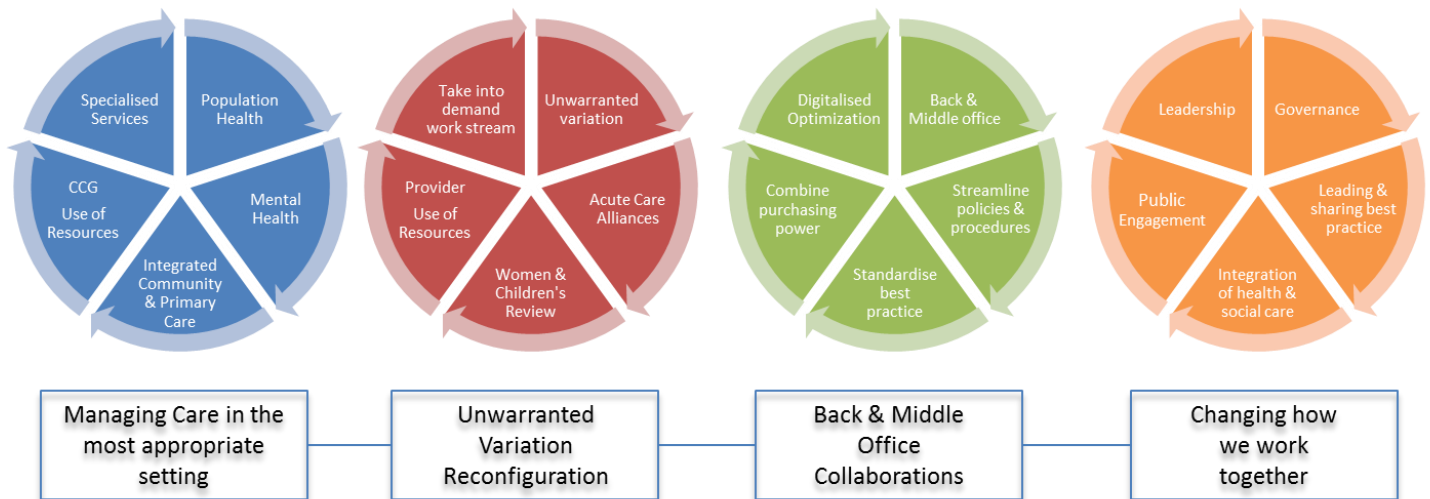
Specialised Services

Population Health

Mental Health

Integrated Community & Primary Care

CCG Use of Resources

Take into demand work stream

Unwarranted variation

Acute Care Alliances

Women & Children's Review

Provider Use of Resources

Digitalised Optimization

Back & Middle office

Streamline policies & procedures

Standardise best practice

Combine purchasing power

Leadership

Governance

Leading & sharing best practice

Integration of health & social care

Public Engagement

Managing Care in the most appropriate setting

Unwarranted Variation Reconfiguration

Back & Middle Office Collaborations

Changing how we work together